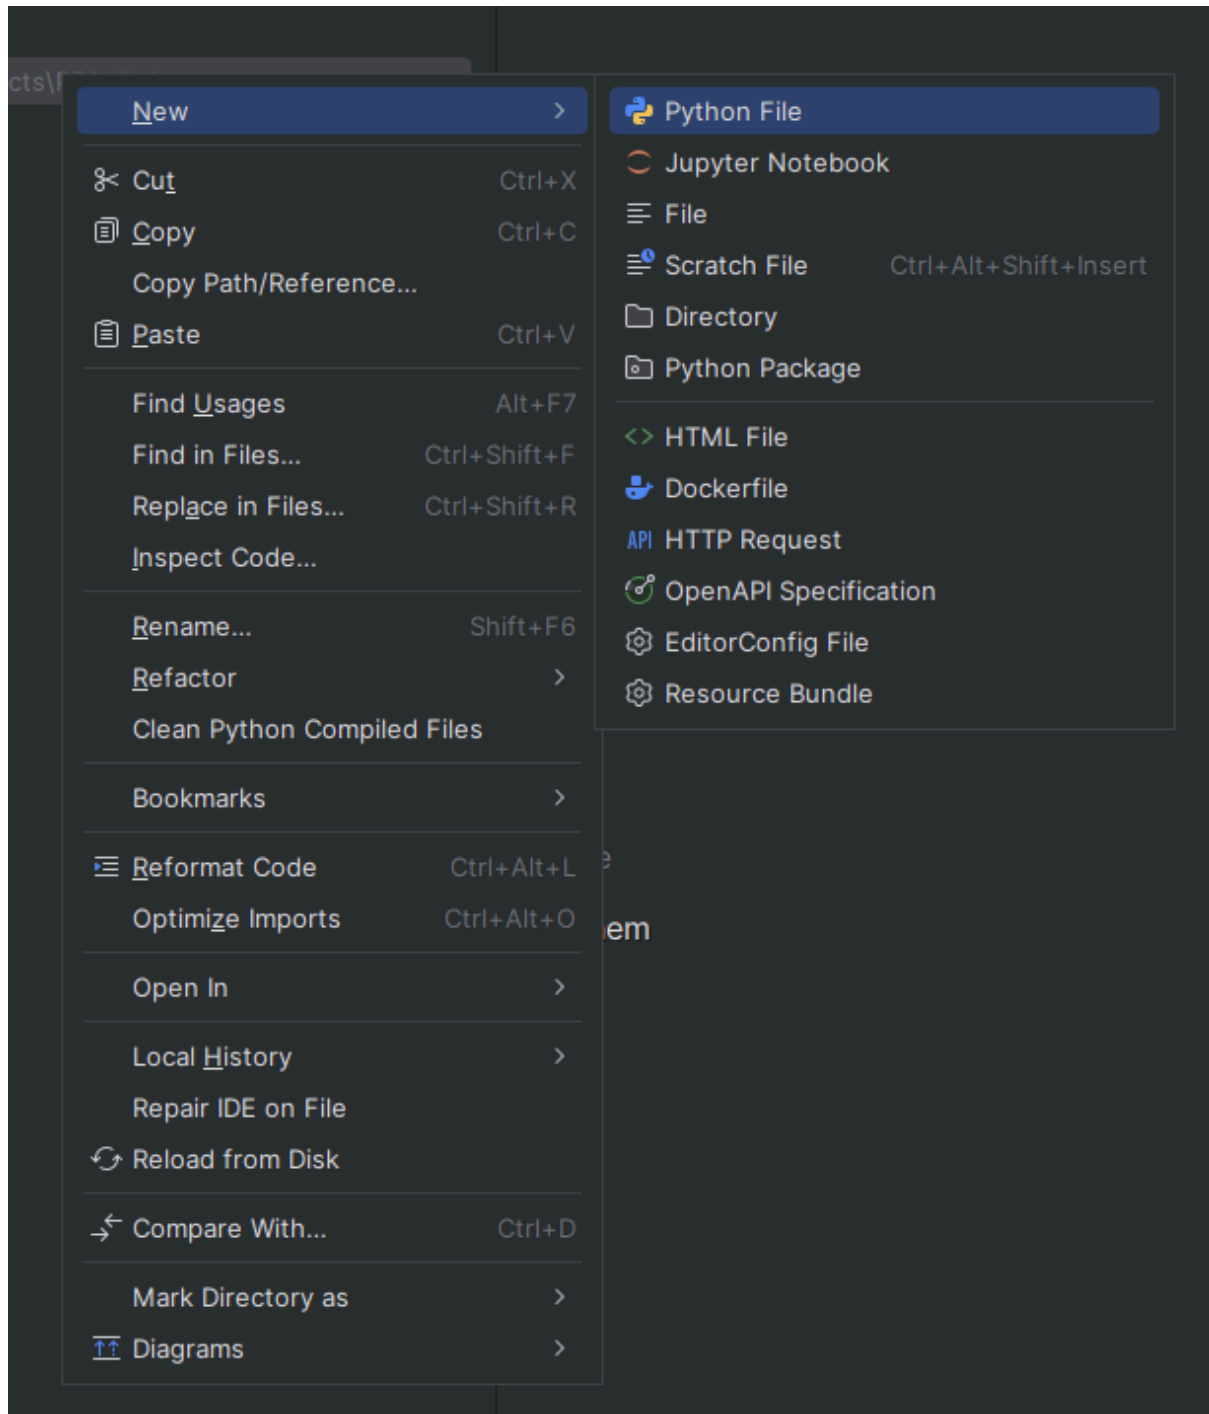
cts\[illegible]

New

Cut Ctrl+X
Copy Ctrl+C
Copy Path/Reference...
Paste Ctrl+V

Find Usages Alt+F7
Find in Files... Ctrl+Shift+F
Replace in Files... Ctrl+Shift+R
Inspect Code...

Rename... Shift+F6
Refactor
Clean Python Compiled Files

Bookmarks

Reformat Code Ctrl+Alt+L
Optimize Imports Ctrl+Alt+O

Open In

Local History
Repair IDE on File
Reload from Disk

Compare With... Ctrl+D

Mark Directory as
Diagrams

Python File
Jupyter Notebook
File
Scratch File Ctrl+Alt+Shift+Insert
Directory
Python Package

HTML File
Dockerfile
API HTTP Request
OpenAPI Specification
EditorConfig File
Resource Bundle

em